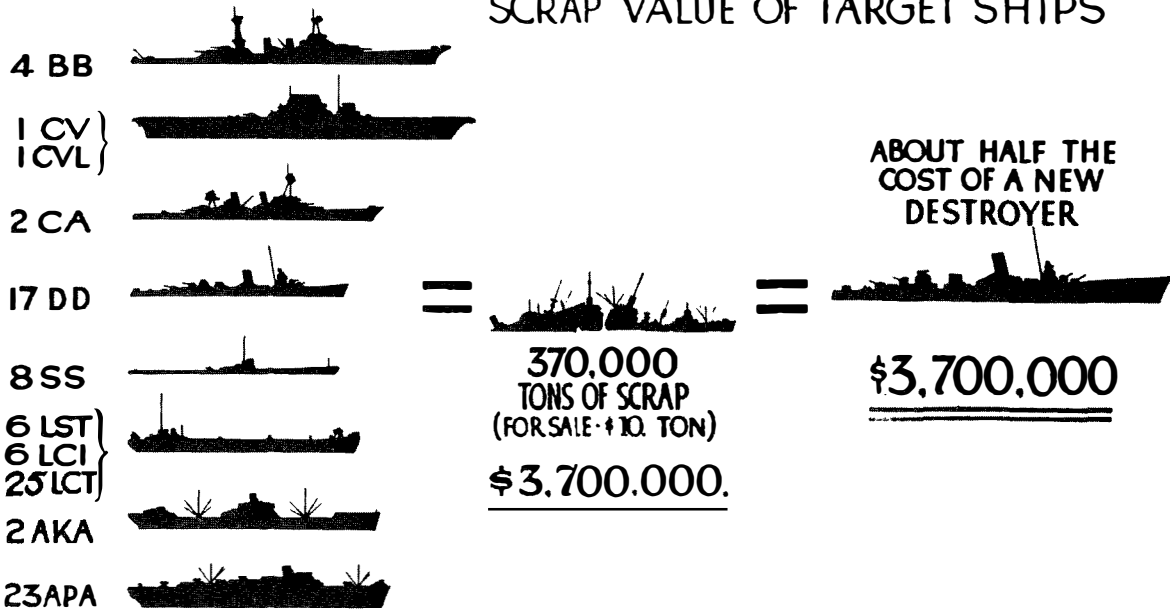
SCRAP VALUE OF TARGET SHIPS

4 BB

1 CV
1 CVL

2 CA

17 DD

8 SS

6 LST
6 LCI
25 LCT

2 AKA

23 APA

=

370,000
TONS OF SCRAP
(FOR SALE - $10. TON)

$3,700,000.

=

ABOUT HALF THE COST OF A NEW DESTROYER

$3,700,000